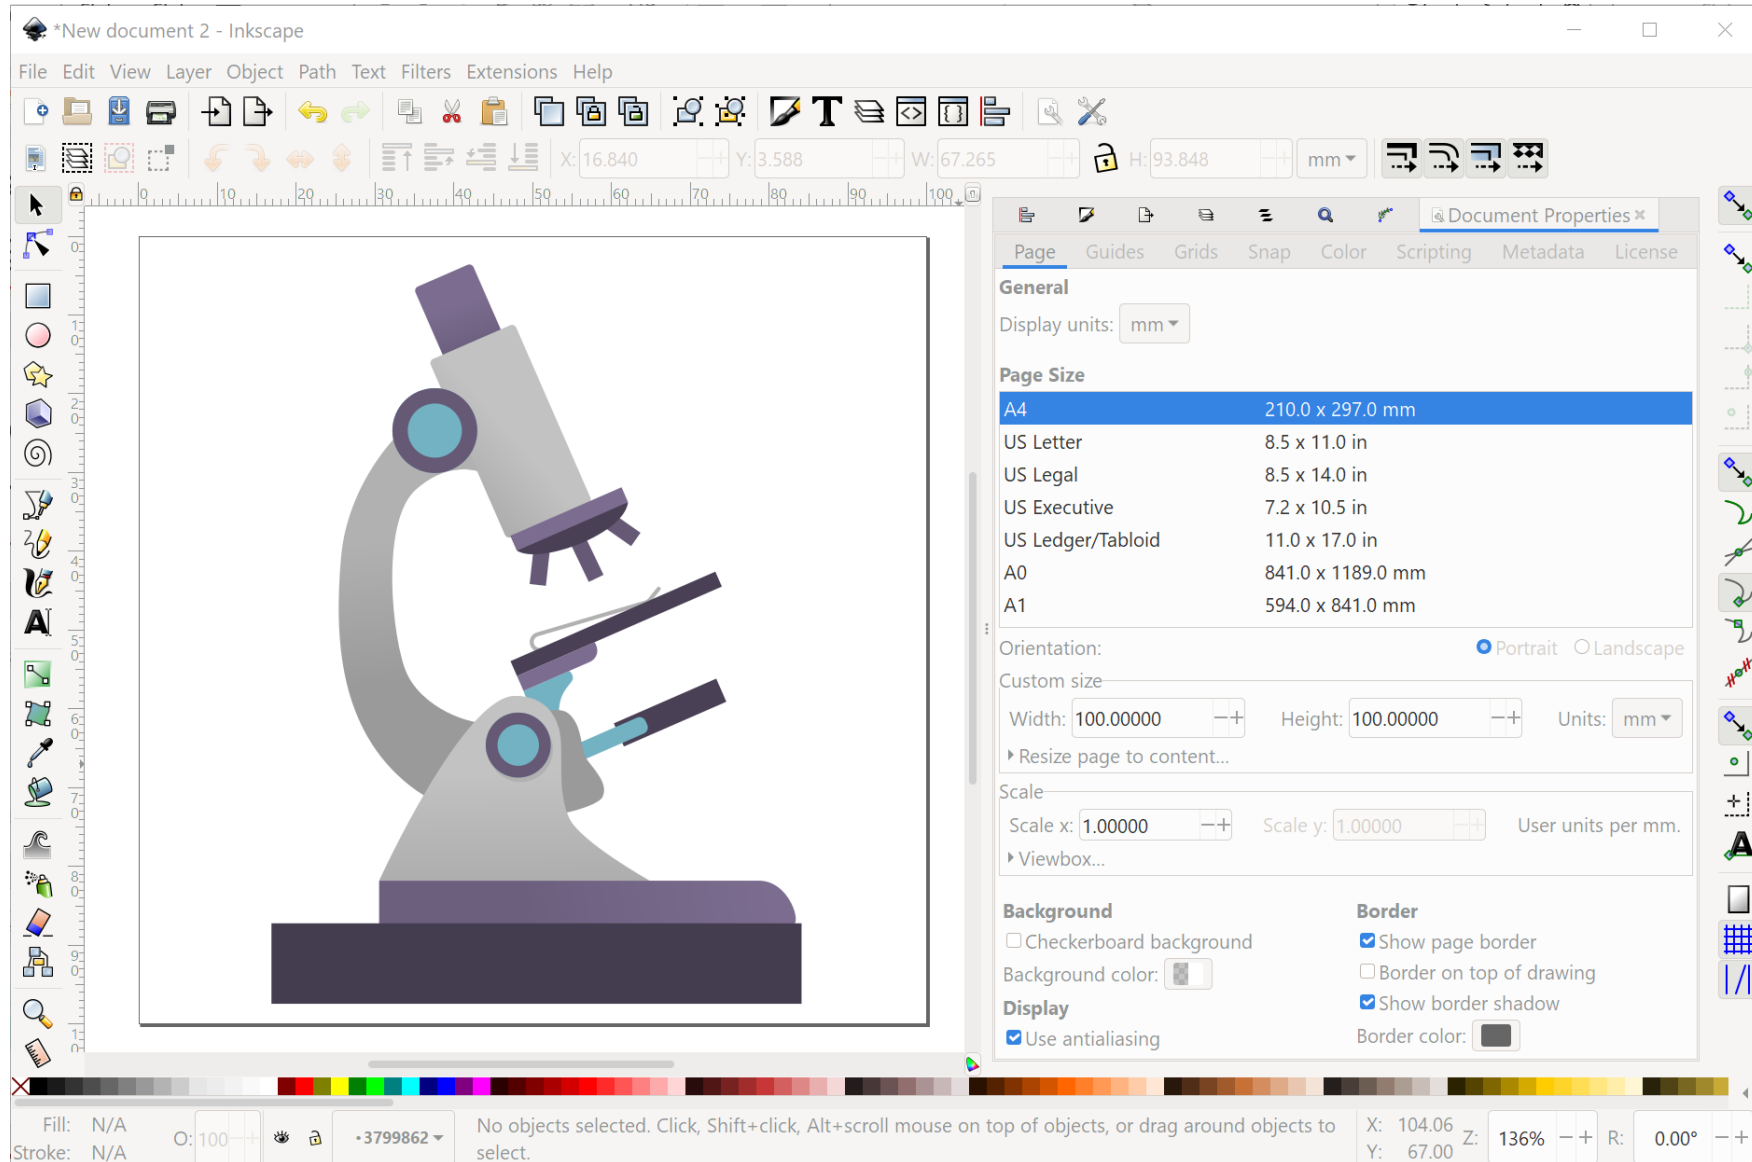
*New document 2 - Inkscape

File Edit View Layer Object Path Text Filters Extensions Help

X: 16.840 Y: 3.588 W: 67.265 H: 93.848 mm

Document Properties ×

Page Guides Grids Snap Color Scripting Metadata License

General

Display units: mm

Page Size

| A4 | 210.0 x 297.0 mm |
|---|---|
| US Letter | 8.5 x 11.0 in |
| US Legal | 8.5 x 14.0 in |
| US Executive | 7.2 x 10.5 in |
| US Ledger/Tabloid | 11.0 x 17.0 in |
| A0 | 841.0 x 1189.0 mm |
| A1 | 594.0 x 841.0 mm |

Orientation: Portrait Landscape

Custom size

Width: 100.00000 Height: 100.00000 Units: mm

Resize page to content...

Scale

Scale x: 1.00000 Scale y: 1.00000 User units per mm.

Viewbox...

Background

Checkerboard background

Background color:

Display

Use antialiasing

Border

Show page border

Border on top of drawing

Show border shadow

Border color:

Fill: N/A
Stroke: N/A
O: 100
•3799862
No objects selected. Click, Shift+click, Alt+scroll mouse on top of objects, or drag around objects to select.
X: 104.06
Y: 67.00
Z: 136%
R: 0.00°